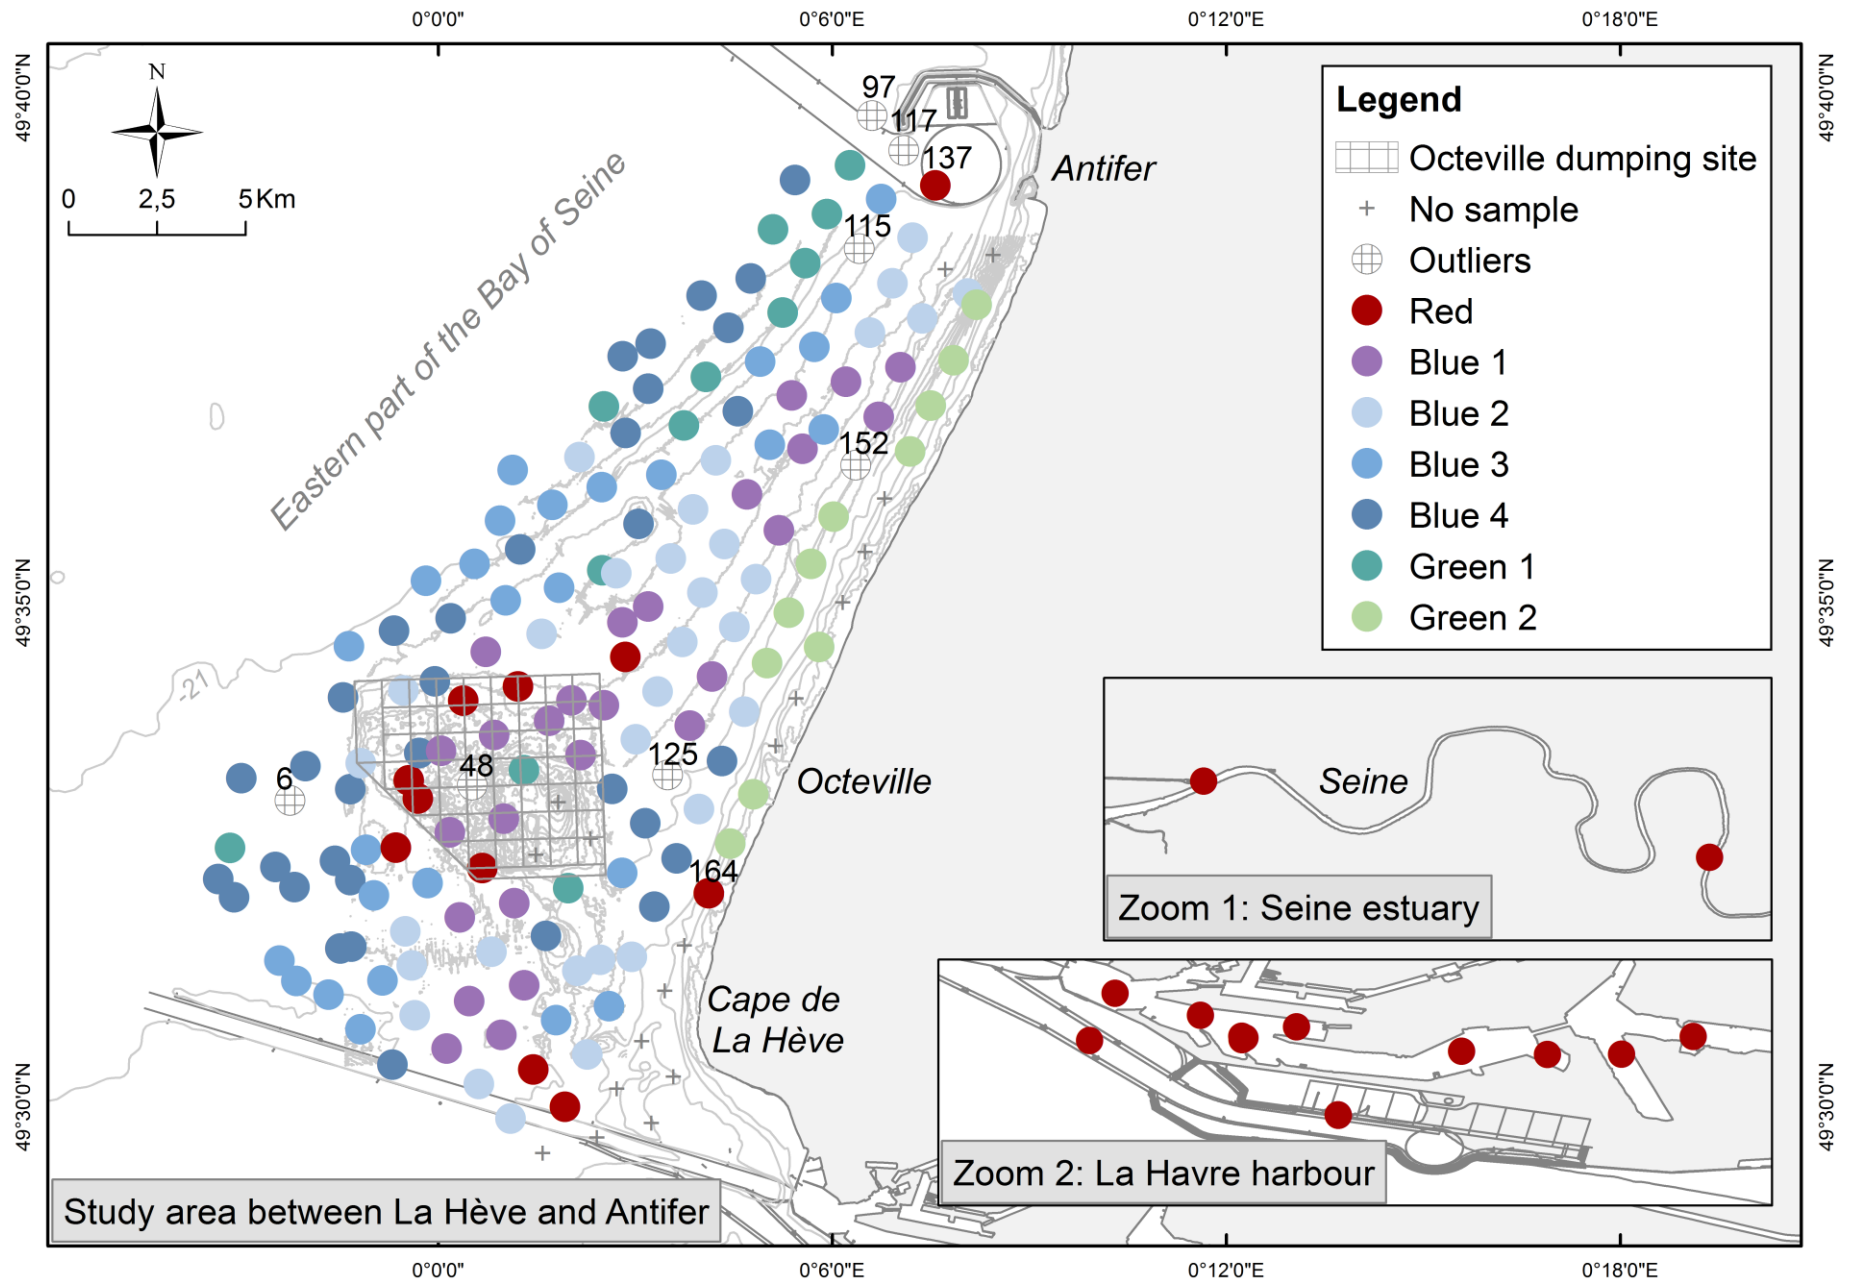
0°0'0"
0°6'0"E
0°12'0"E
0°18'0"E

49°40'0"N
49°35'0"N
49°30'0"N

N

0 2,5 5 Km

Eastern part of the Bay of Seine

97
117
137
Antifer
115
152
125
6
48
164
-21
Octeville
Cape de La Hève

Legend
Octeville dumping site
No sample
Outliers
Red
Blue 1
Blue 2
Blue 3
Blue 4
Green 1
Green 2

Seine
Zoom 1: Seine estuary

Zoom 2: La Havre harbour

Study area between La Hève and Antifer

0°0'0"
0°6'0"E
0°12'0"E
0°18'0"E

49°40'0"N
49°35'0"N
49°30'0"N